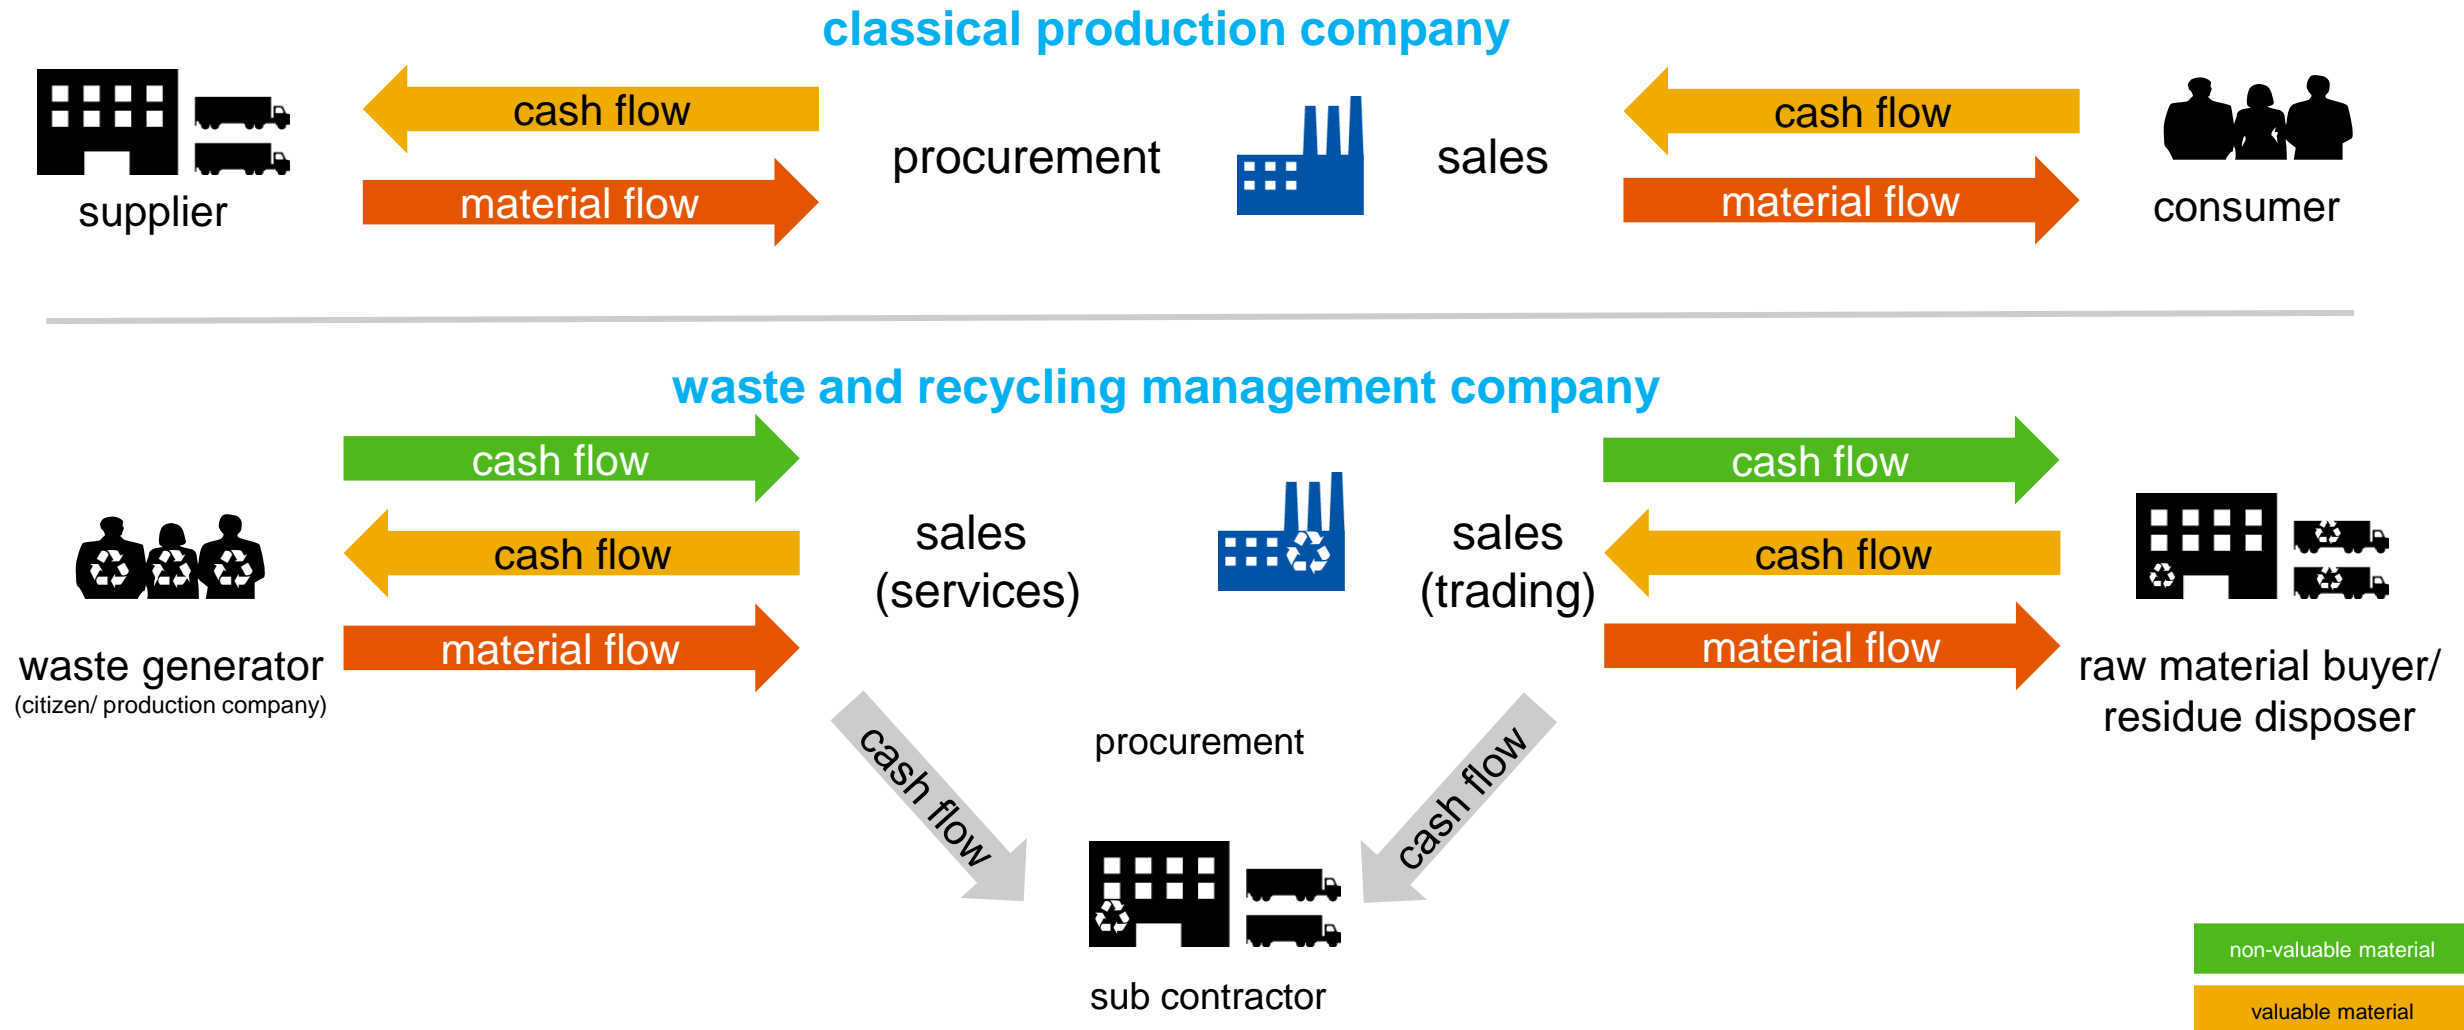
classical production company

supplier

cash flow

material flow

procurement

sales

cash flow

material flow

consumer

waste and recycling management company

cash flow

cash flow

material flow

waste generator
(citizen/ production company)

sales
(services)

sales
(trading)

cash flow

cash flow

material flow

raw material buyer/ residue disposer

cash flow

procurement

cash flow

sub contractor

non-valuable material

valuable material